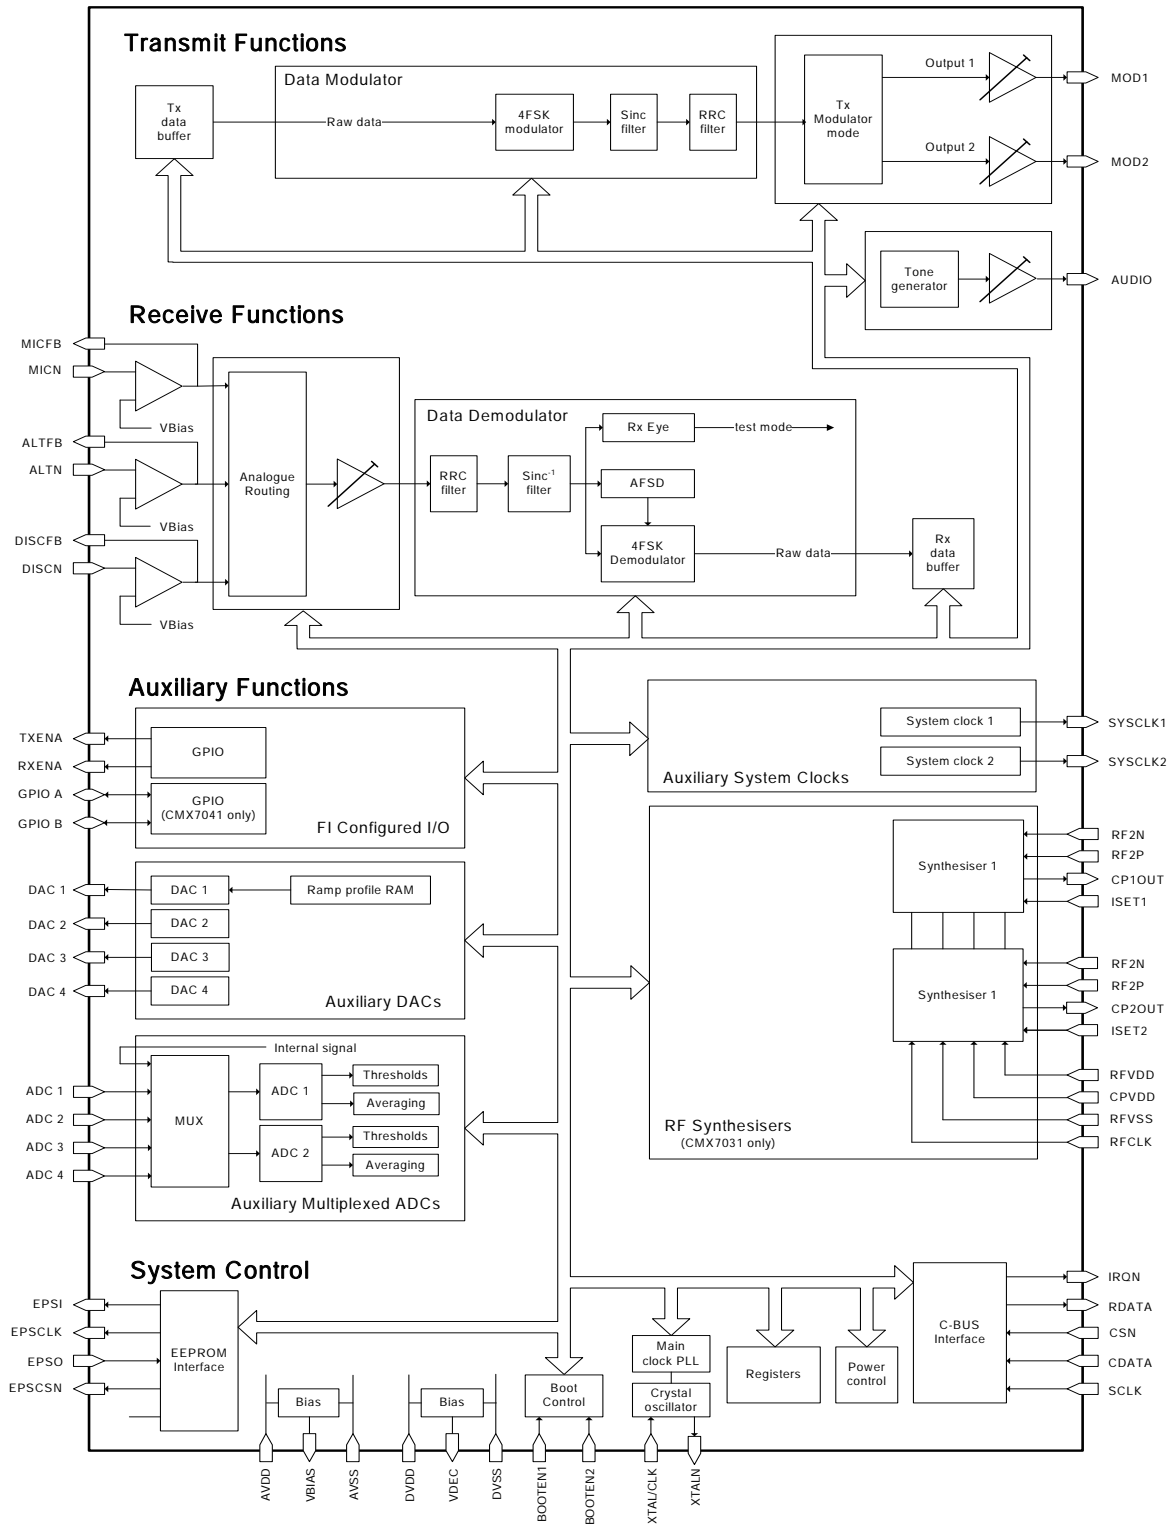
Transmit Functions

Tx data buffer

Data Modulator

Raw data

4FSK modulator

Sinc filter

RRC filter

Tx Modulator mode

Output 1

Output 2

MOD1

MOD2

Tone generator

AUDIO

Receive Functions

MICFB

MICN

VBias

ALTFB

ALTN

VBias

DISCFB

DISCN

VBias

Analogue Routing

Data Demodulator

RRC filter

Sinc$^{-1}$ filter

Rx Eye

test mode

AFSD

4FSK Demodulator

Raw data

Rx data buffer

Auxiliary Functions

TXENA

RXENA

GPIO A

GPIO B

GPIO

GPIO (CMX7041 only)

FI Configured I/O

System clock 1

System clock 2

SYSCLK1

SYSCLK2

Auxiliary System Clocks

DAC 1

DAC 2

DAC 3

DAC 4

DAC 1

DAC 2

DAC 3

DAC 4

Ramp profile RAM

Auxiliary DACs

Synthesiser 1

RF2N

RF2P

CP1OUT

ISET1

Synthesiser 1

RF2N

RF2P

CP2OUT

ISET2

RFVDD

CPVDD

RFVSS

RFCLK

Internal signal

ADC 1

ADC 2

ADC 3

ADC 4

MUX

ADC 1

ADC 2

Thresholds

Averaging

Thresholds

Averaging

Auxiliary Multiplexed ADCs

RF Synthesisers (CMX7031 only)

System Control

EPSI

EPSCLK

EPSO

EPSCSN

EEPROM Interface

Bias

Bias

Boot Control

Main clock PLL

Crystal oscillator

Registers

Power control

C-BUS Interface

IRQN

RDATA

CSN

CDATA

SCLK

AVDD

VBIAS

AVSS

DVDD

VDEC

DVSS

BOOTEN1

BOOTEN2

XTAL/CLK

XTALN